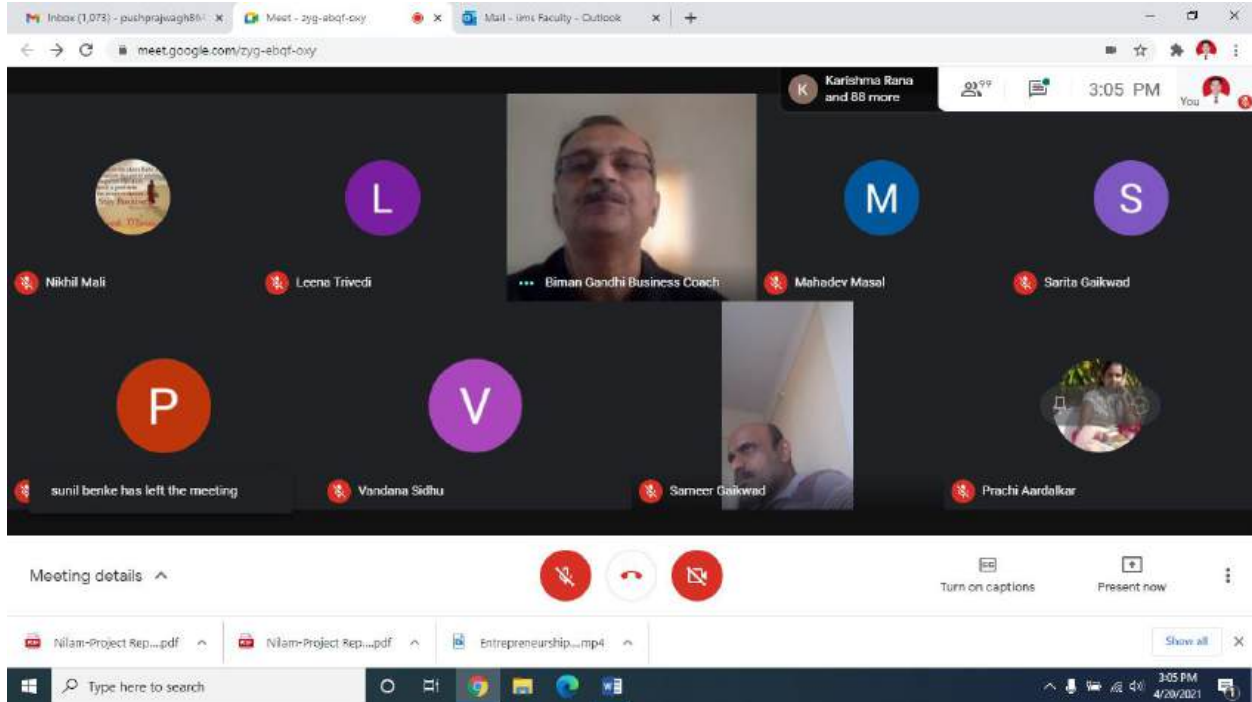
Inbox (1,073) - pushprajwagh86 ×
Meet - zyg-ebqf-oxy ×
Mail - ims Faculty - Outlook ×
+

meet.google.com/zyg-ebqf-oxy

K Karishma Rana and 88 more

99

3:05 PM

You

Nikhil Mali

L
Leena Trivedi

Biman Gandhi Business Coach

M
Mahadev Masal

S
Sarita Gaikwad

P
sunil benke has left the meeting

V
Vandana Sidhu

Sameer Gaikwad

Prachi Aardalkar

Meeting details ^

Turn on captions

Present now

Nilam-Project Rep....pdf ^
Nilam-Project Rep....pdf ^
Entrepreneurship....mp4 ^
Show all ×

Type here to search

3:05 PM
4/20/2021